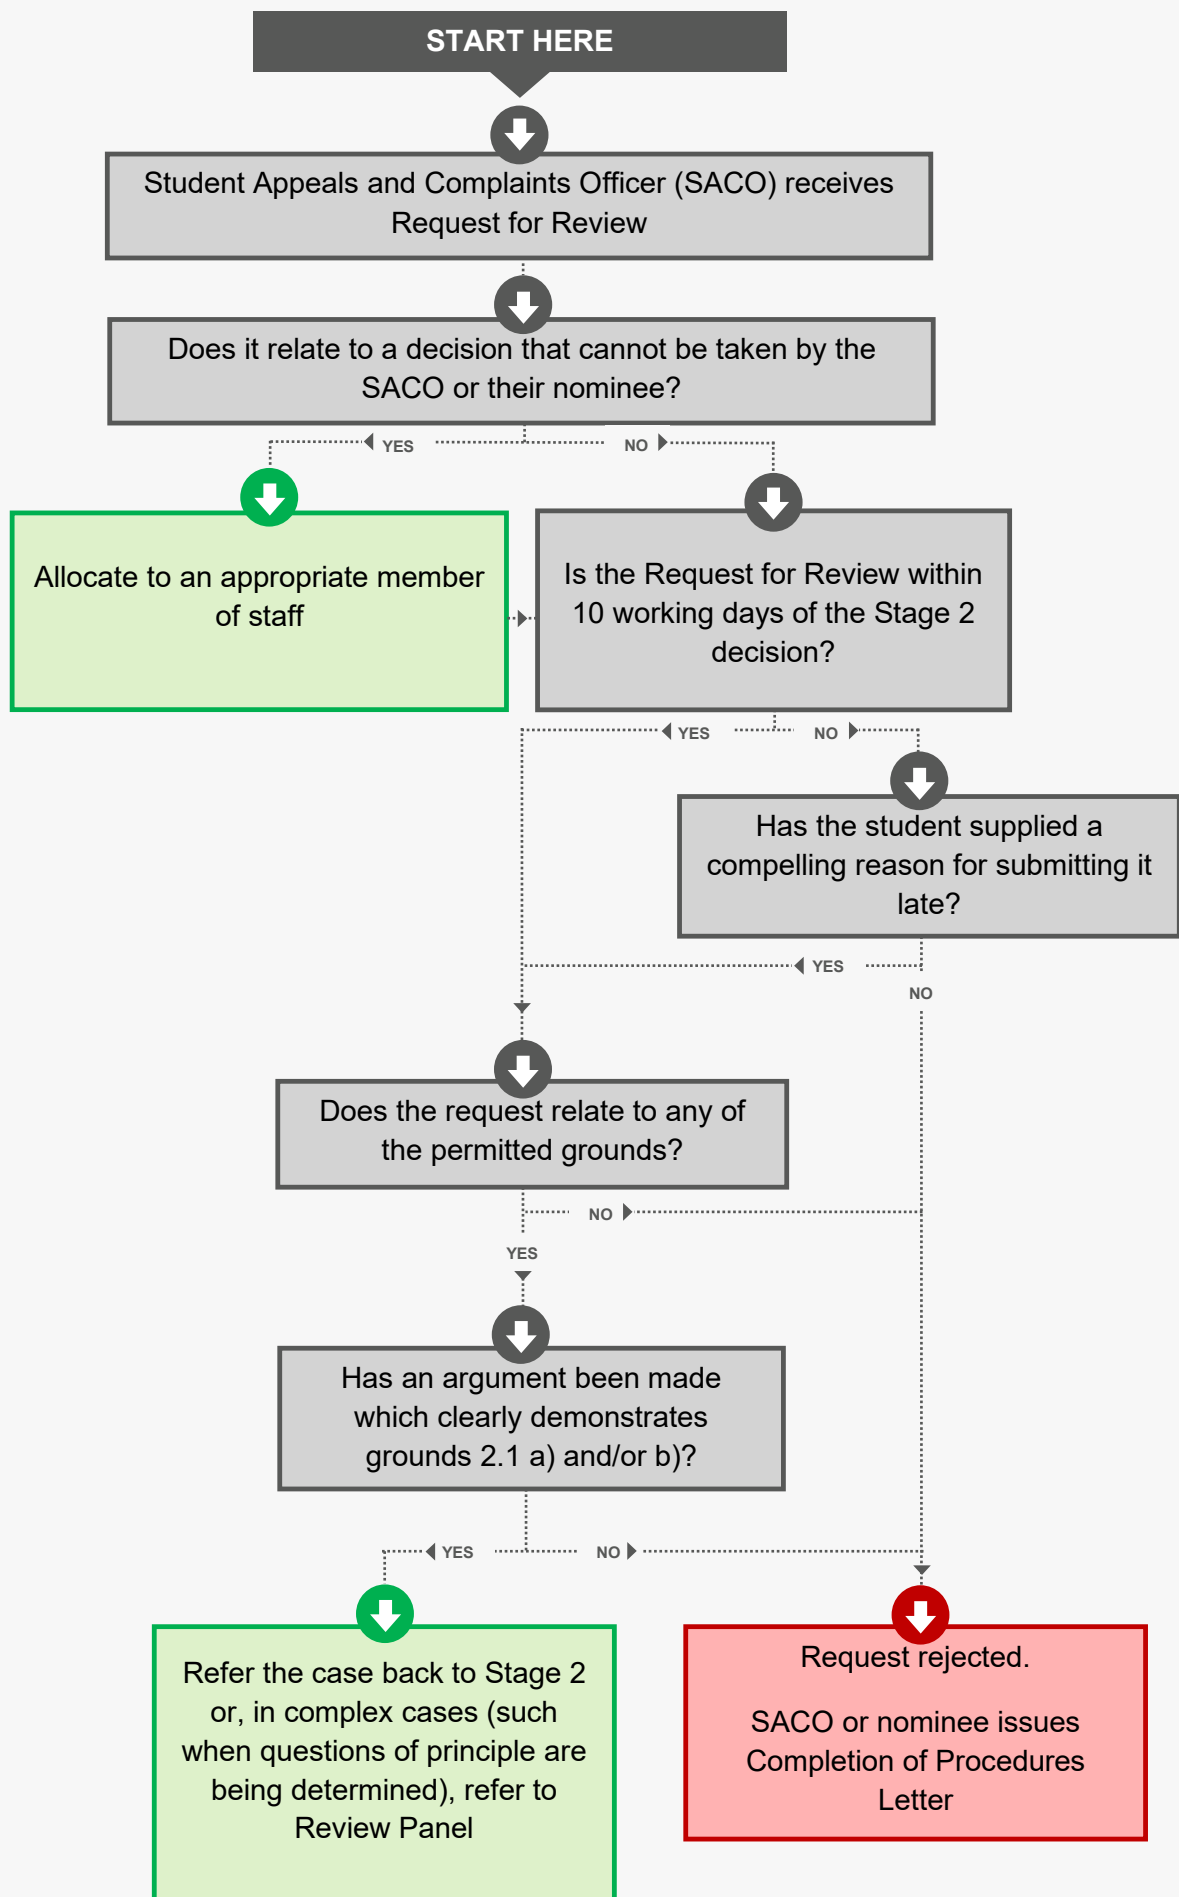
START HERE

Student Appeals and Complaints Officer (SACO) receives Request for Review

Does it relate to a decision that cannot be taken by the SACO or their nominee?

YES

NO

Allocate to an appropriate member of staff

Is the Request for Review within 10 working days of the Stage 2 decision?

YES

NO

Has the student supplied a compelling reason for submitting it late?

YES

NO

Does the request relate to any of the permitted grounds?

NO

YES

Has an argument been made which clearly demonstrates grounds 2.1 a) and/or b)?

YES

NO

Refer the case back to Stage 2 or, in complex cases (such when questions of principle are being determined), refer to Review Panel

Request rejected.

SACO or nominee issues Completion of Procedures Letter